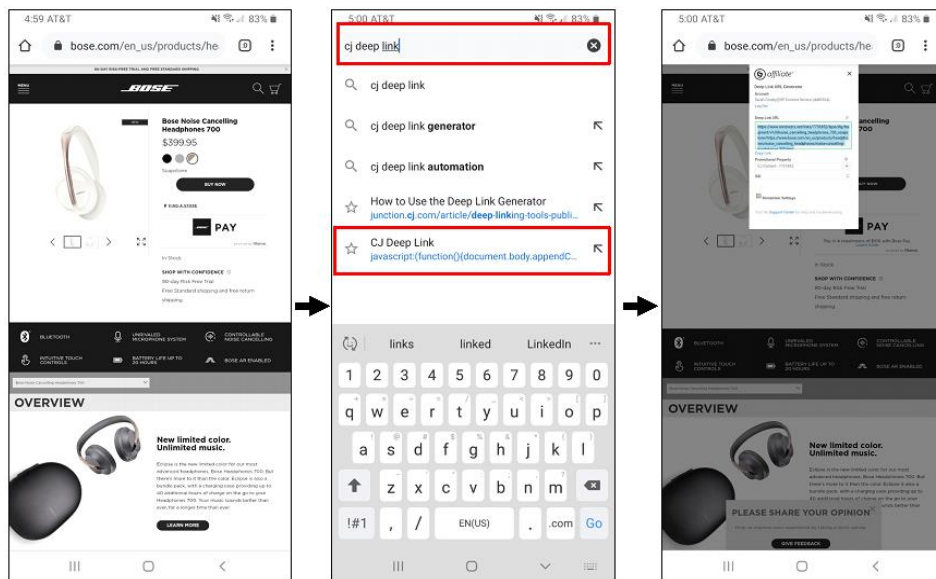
4:59 AT&T 83%

bose.com/en_us/products/he

MENU

BOSE

NEW

Bose Noise Cancelling Headphones 700

$399.95

BUY NOW

PAY

In Stock

SHOP WITH CONFIDENCE

90-day Risk Free Trial

Free Standard shipping and free return shipping

BLUETOOTH

UNRIVALED MICROPHONE SYSTEM

CONTROLLABLE NOISE CANCELLING

INTUITIVE TOUCH CONTROLS

BATTERY LIFE UP TO 20 HOURS

BOSE AR ENABLED

OVERVIEW

New limited color. Unlimited music.

LEARN MORE

5:00 AT&T 83%

cj deep link

cj deep link

cj deep link generator

cj deep link automation

How to Use the Deep Link Generator
junction.cj.com/article/deep-linking-tools-publi...

CJ Deep Link
javascript:(function(){document.body.appendC...

links linked LinkedIn

1 2 3 4 5 6 7 8 9 0

q w e r t y u i o p

a s d f g h j k l

z x c v b n m

!#1 , / EN(US) . .com Go

5:00 AT&T 83%

bose.com/en_us/products/he

cj affiliate

Deep Link URL Generator

Deep Link URL

Promotional Property

SID

Generator Settings

ncelling
700

BUY NOW

PAY

In Stock

SHOP WITH CONFIDENCE

90-day Risk Free Trial

Free Standard shipping and free return shipping

BLUETOOTH

UNRIVALED MICROPHONE SYSTEM

CONTROLLABLE NOISE CANCELLING

INTUITIVE TOUCH CONTROLS

BATTERY LIFE UP TO 20 HOURS

BOSE AR ENABLED

OVERVIEW

New limited color. Unlimited music.

PLEASE SHARE YOUR OPINION

GIVE FEEDBACK